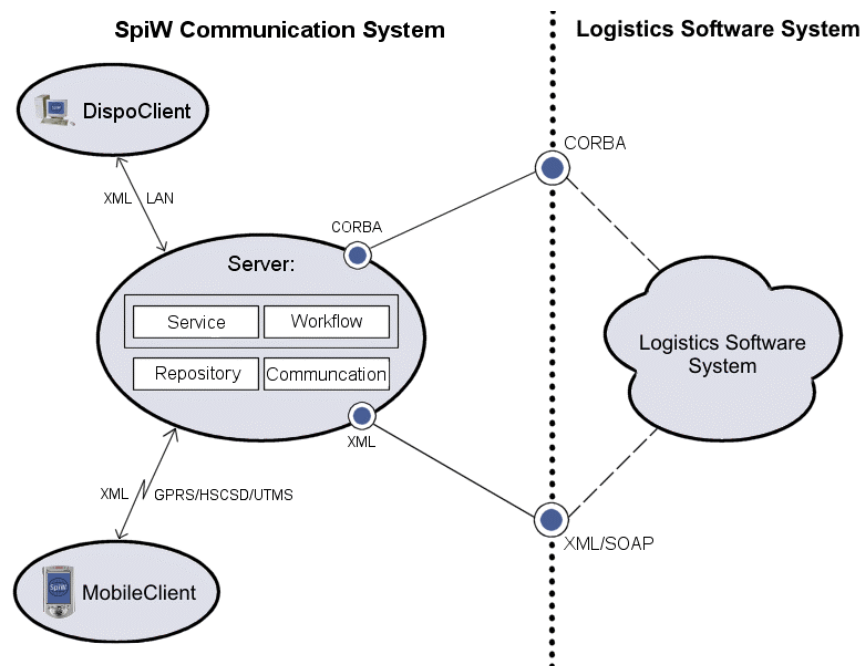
SpiW Communication System

Logistics Software System

DispoClient

XML LAN

CORBA

CORBA

Server:

Service

Workflow

Repository

Communcation

Logistics Software System

XML

XML GPRS/HSCSD/UTMS

XML/SOAP

MobileClient